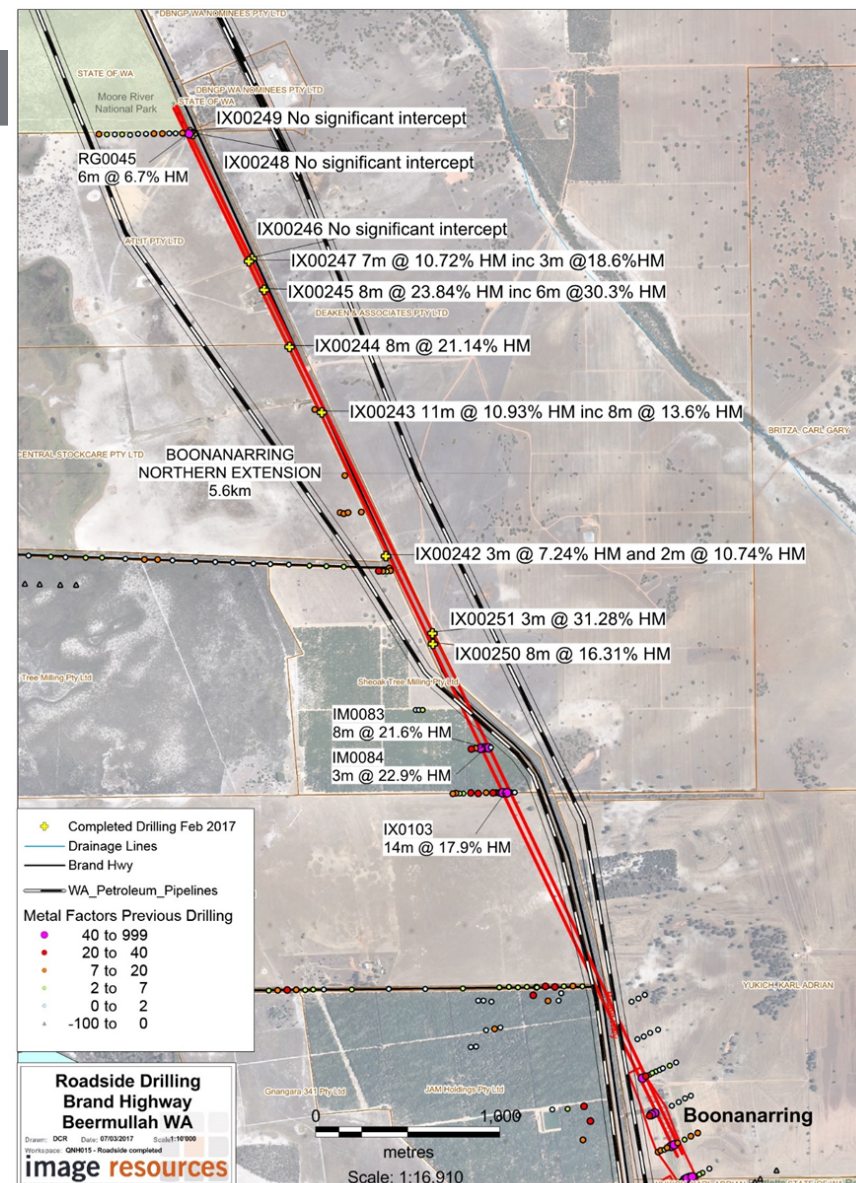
DBNGP WA NOMINEES PTY LTD
STATE OF WA
Moore River National Park
DBNGP WA NOMINEES PTY LTD
STATE OF WA
IX00249 No significant intercept
RG0045
6m @ 6.7% HM
IX00248 No significant intercept
A-LIT PTY LTD
IX00246 No significant intercept
IX00247 7m @ 10.72% HM inc 3m @18.6%HM
IX00245 8m @ 23.84% HM inc 6m @30.3% HM
DEAKEN & ASSOCIATES PTY LTD
IX00244 8m @ 21.14% HM
IX00243 11m @ 10.93% HM inc 8m @ 13.6% HM
BRITZA, CARL GARY
CENTRAL STOCKCARE PTY LTD
BOONANARRING
NORTHERN EXTENSION
5.6km
IX00242 3m @ 7.24% HM and 2m @ 10.74% HM
IX00251 3m @ 31.28% HM
IX00250 8m @ 16.31% HM
Tree Milling Pty Ltd
Sheoak Tree Milling Pty Ltd
IM0083
8m @ 21.6% HM
IM0084
3m @ 22.9% HM
IX0103
14m @ 17.9% HM
Completed Drilling Feb 2017
Drainage Lines
Brand Hwy
WA_Petroleum_Pipelines
Metal Factors Previous Drilling
40 to 999
20 to 40
7 to 20
2 to 7
0 to 2
-100 to 0
YUKICH, KARL ADRIAN
Gnangara 341 Pty Ltd
JAM Holdings Pty Ltd
Roadside Drilling
Brand Highway
Beermullah WA
Drawn: DCR Date: 07/03/2017 Scale: 1:10'000
Workspace: QNH015 - Roadside completed
image resources
0
1,000
metres
Scale: 1:16,910
Boonanarring